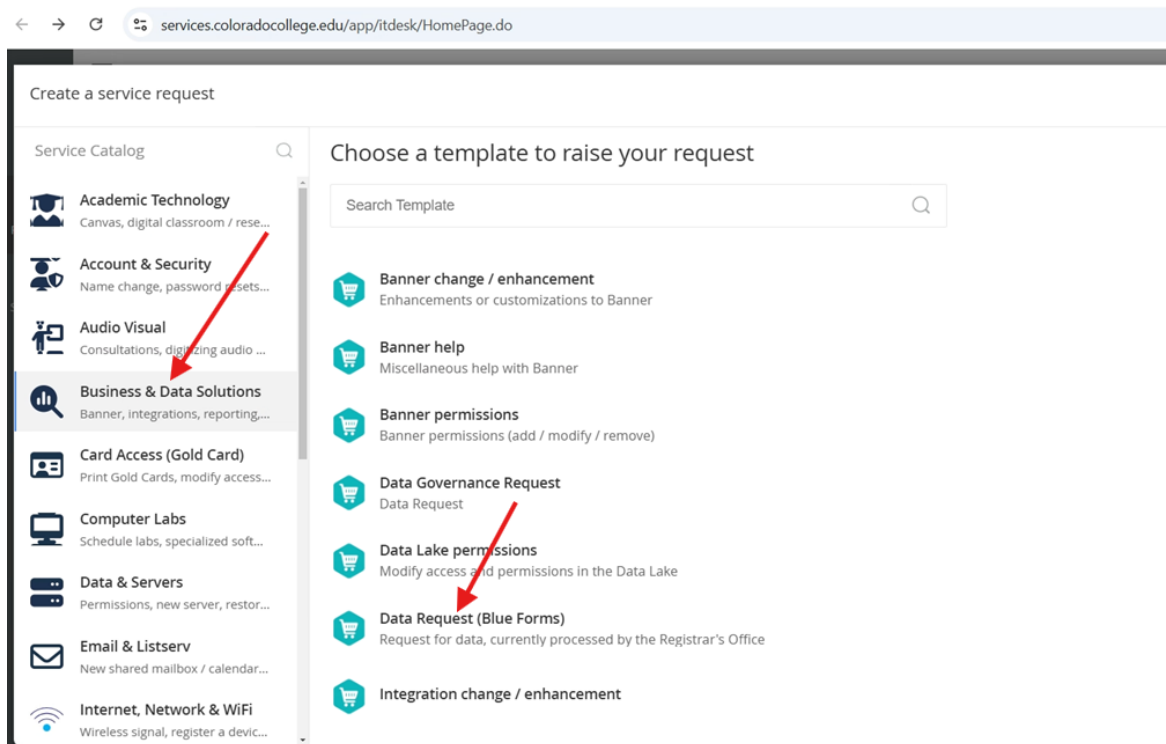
services.coloradocollege.edu/app/itdesk/HomePage.do

Create a service request

Service Catalog

Academic Technology
Canvas, digital classroom / rese...

Account & Security
Name change, password resets...

Audio Visual
Consultations, digitizing audio ...

Business & Data Solutions
Banner, integrations, reporting,...

Card Access (Gold Card)
Print Gold Cards, modify access...

Computer Labs
Schedule labs, specialized soft...

Data & Servers
Permissions, new server, restor...

Email & Listserv
New shared mailbox / calendar...

Internet, Network & WiFi
Wireless signal, register a devic...

Choose a template to raise your request

Search Template

Banner change / enhancement
Enhancements or customizations to Banner

Banner help
Miscellaneous help with Banner

Banner permissions
Banner permissions (add / modify / remove)

Data Governance Request
Data Request

Data Lake permissions
Modify access and permissions in the Data Lake

Data Request (Blue Forms)
Request for data, currently processed by the Registrar's Office

Integration change / enhancement